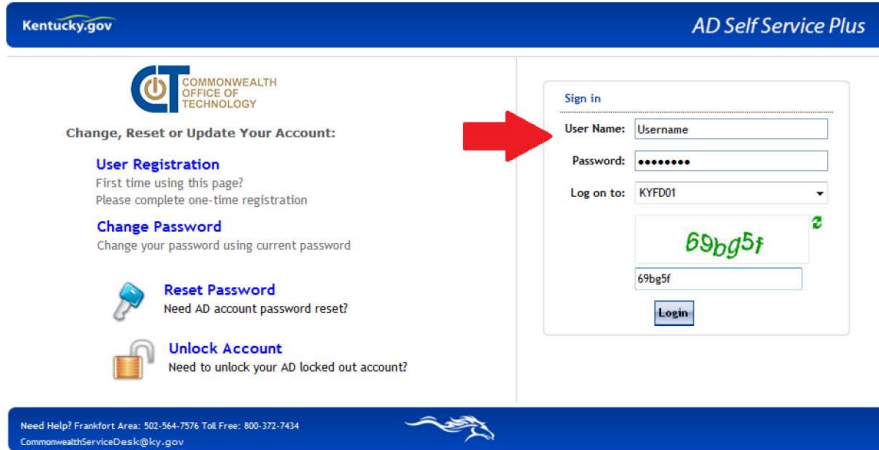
Kentucky.gov

AD Self Service Plus

COMMONWEALTH OFFICE OF TECHNOLOGY

Change, Reset or Update Your Account:

User Registration
First time using this page?
Please complete one-time registration

Change Password
Change your password using current password

Reset Password
Need AD account password reset?

Unlock Account
Need to unlock your AD locked out account?

Sign in

User Name: Username

Password: ••••••••

Log on to: KYFD01

69bg5f

69bg5f

Login

Need Help? Frankfort Area: 502-564-7576 Toll Free: 800-372-7434
CommonwealthServiceDesk@ky.gov